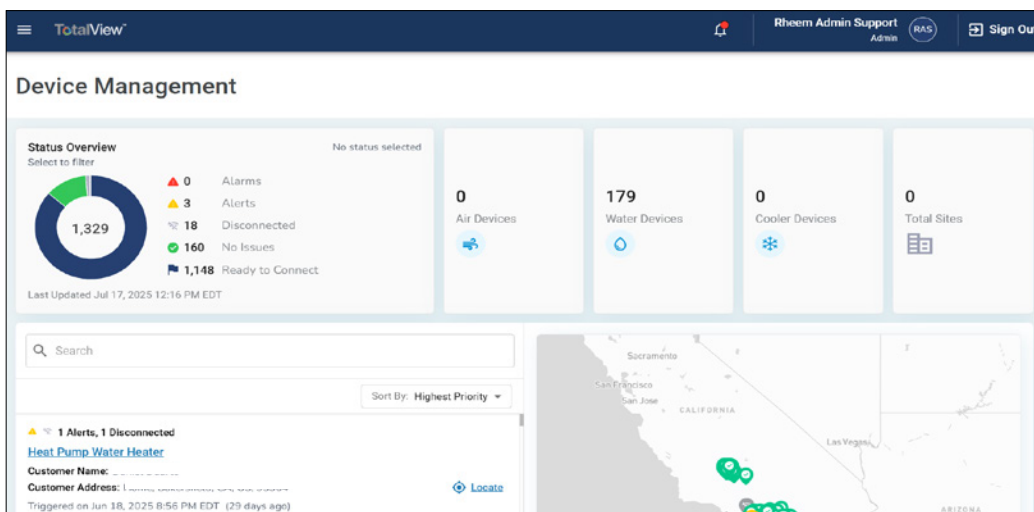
TotalView

Rheem Admin Support
Admin
RAS
Sign Out

Device Management

Status Overview
Select to filter
No status selected
1,329
0 Alarms
3 Alerts
18 Disconnected
160 No Issues
1,148 Ready to Connect
Last Updated Jul 17, 2025 12:16 PM EDT

0
Air Devices

179
Water Devices

0
Cooler Devices

0
Total Sites

Search

Sort By: Highest Priority

1 Alerts, 1 Disconnected
Heat Pump Water Heater
Customer Name: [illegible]
Customer Address: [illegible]
Locate
Triggered on Jun 18, 2025 8:56 PM EDT (29 days ago)

Sacramento
San Francisco
San Jose
CALIFORNIA
Las Vegas
ARIZONA